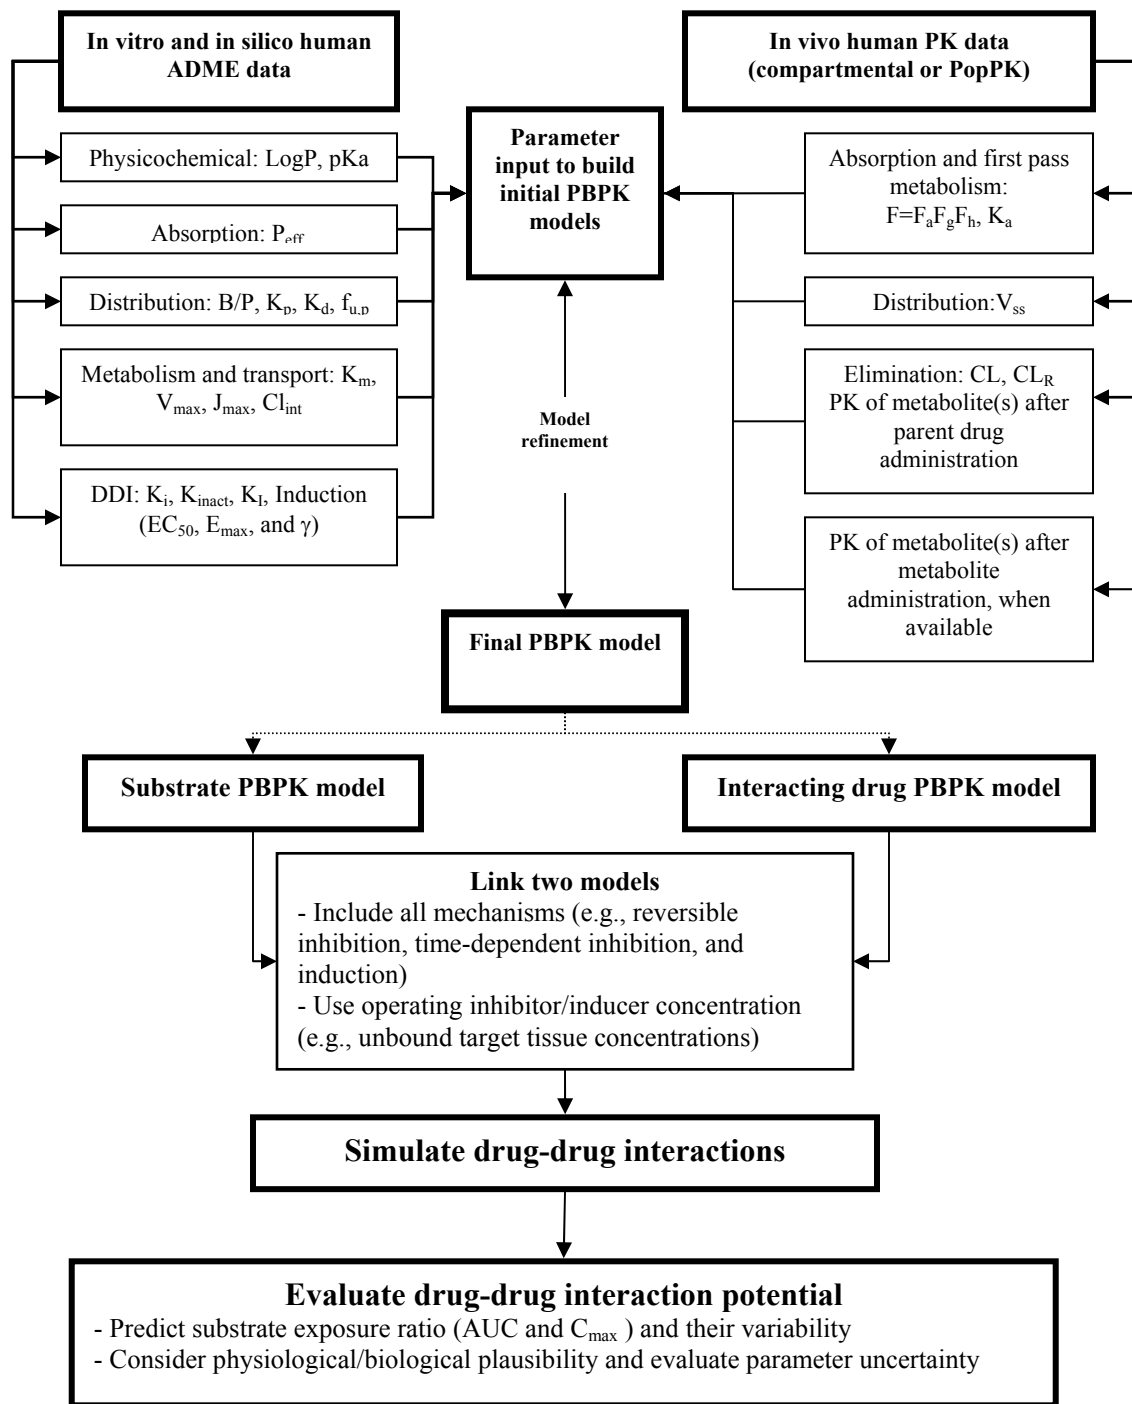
In vitro and in silico human ADME data

In vivo human PK data (compartmental or PopPK)

Physicochemical: LogP, pKa

Absorption: $P_{eff}$

Distribution: B/P, $K_p$, $K_d$, $f_{u,p}$

Metabolism and transport: $K_m$, $V_{max}$, $J_{max}$, $Cl_{int}$

DDI: $K_i$, $K_{inact}$, $K_I$, Induction ($EC_{50}$, $E_{max}$, and $\gamma$)

Parameter input to build initial PBPK models

Model refinement

Absorption and first pass metabolism: $F=F_aF_gF_h$, $K_a$

Distribution: $V_{ss}$

Elimination: CL, $CL_R$
PK of metabolite(s) after parent drug administration

PK of metabolite(s) after metabolite administration, when available

Final PBPK model

Substrate PBPK model

Interacting drug PBPK model

Link two models
- Include all mechanisms (e.g., reversible inhibition, time-dependent inhibition, and induction)
- Use operating inhibitor/inducer concentration (e.g., unbound target tissue concentrations)

Simulate drug-drug interactions

Evaluate drug-drug interaction potential
- Predict substrate exposure ratio (AUC and $C_{max}$ ) and their variability
- Consider physiological/biological plausibility and evaluate parameter uncertainty